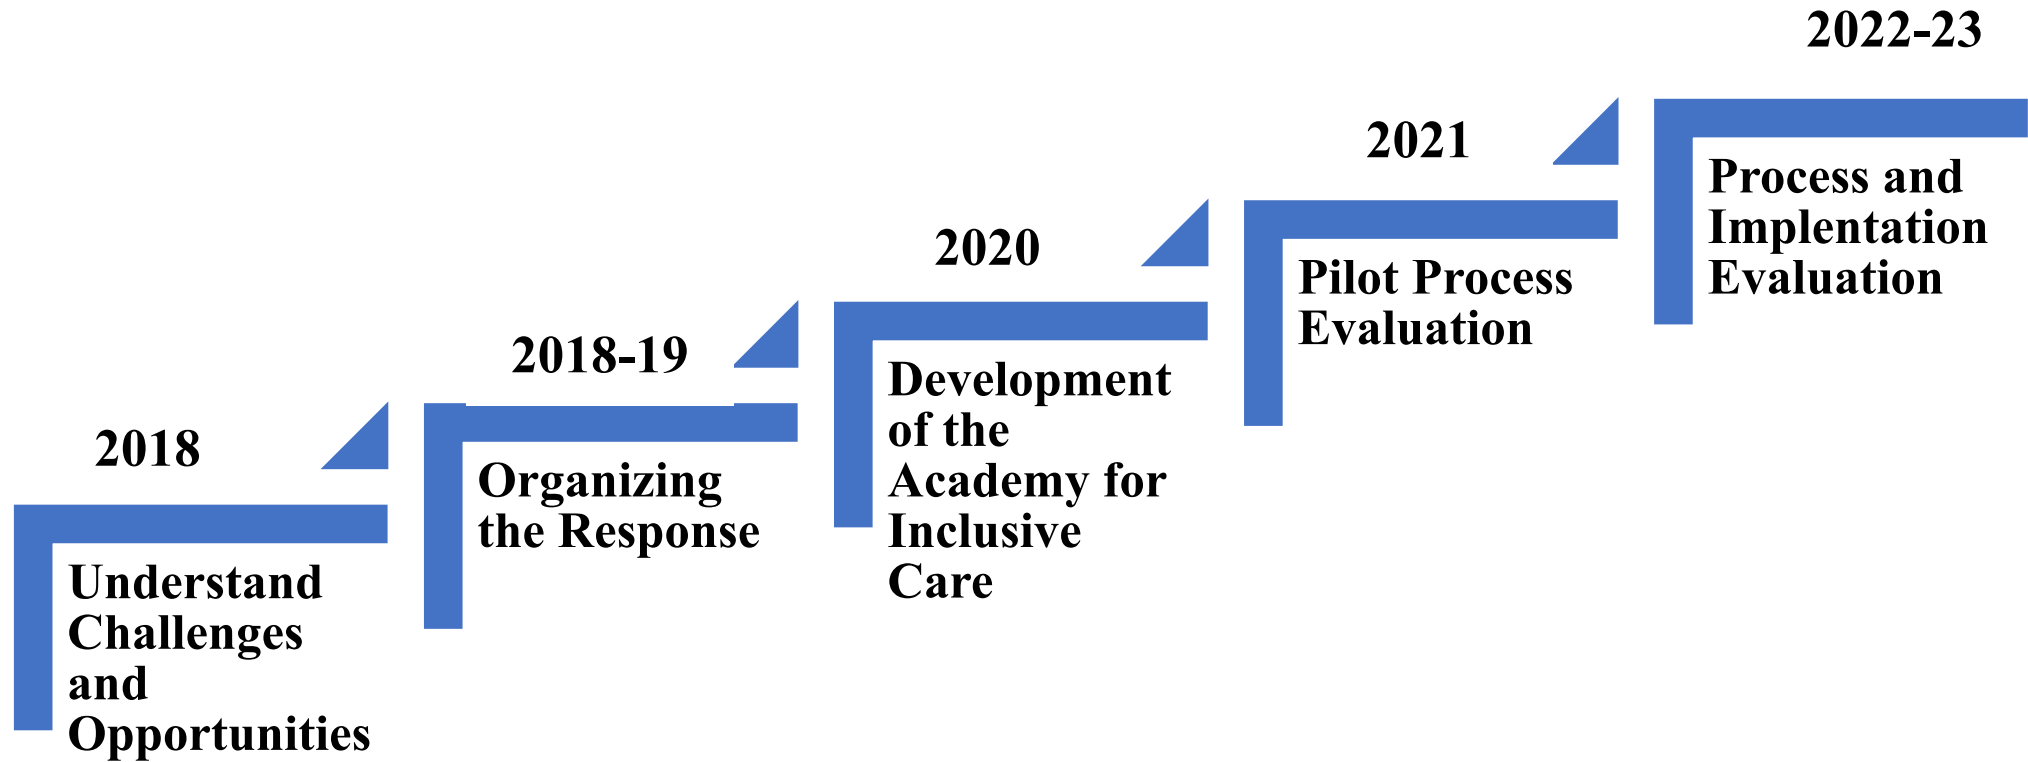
2018

Understand Challenges and Opportunities

2018-19

Organizing the Response

2020

Development of the Academy for Inclusive Care

2021

Pilot Process Evaluation

2022-23

Process and Implentation Evaluation